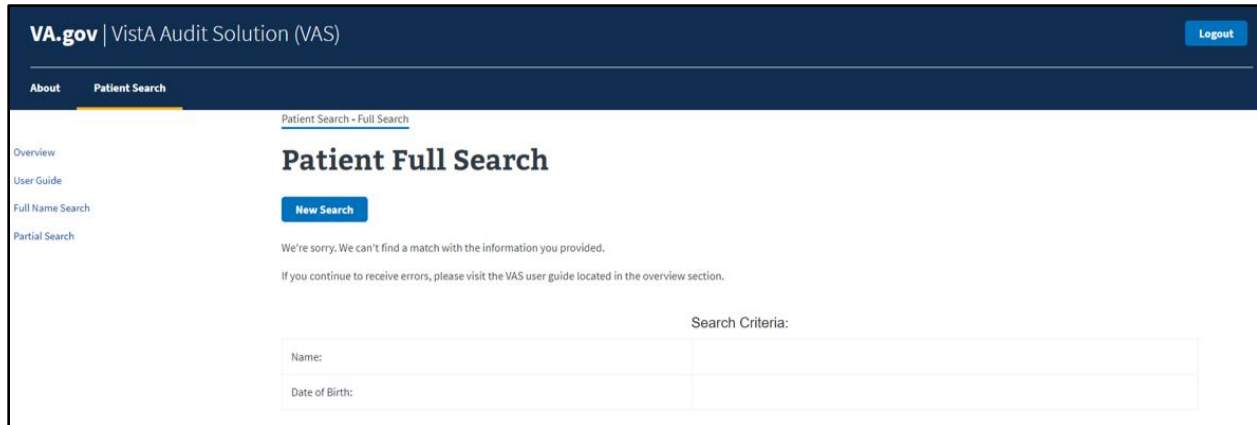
VA.gov | VistA Audit Solution (VAS)

Logout

About

Patient Search

Patient Search - Full Search

Overview

User Guide

Full Name Search

Partial Search

Patient Full Search

New Search

We're sorry. We can't find a match with the information you provided.

If you continue to receive errors, please visit the VAS user guide located in the overview section.

Search Criteria:

| Name: | |
|---|---|
| Date of Birth: | |